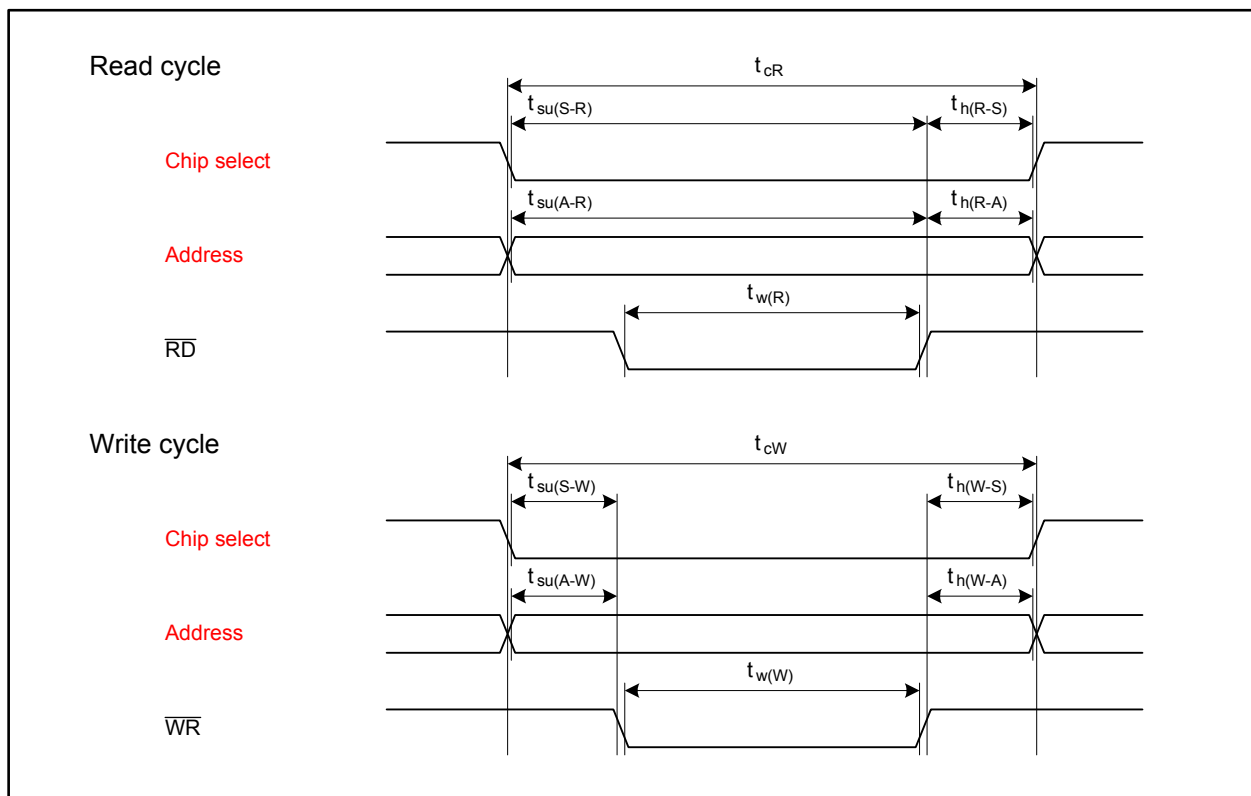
Read cycle

$t_{cR}$

$t_{su(S-R)}$

$t_{h(R-S)}$

Chip select

$t_{su(A-R)}$

$t_{h(R-A)}$

Address

$t_{w(R)}$

$\overline{RD}$

Write cycle

$t_{cW}$

$t_{su(S-W)}$

$t_{h(W-S)}$

Chip select

$t_{su(A-W)}$

$t_{h(W-A)}$

Address

$t_{w(W)}$

$\overline{WR}$